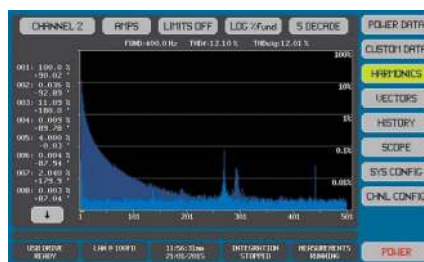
CHANNEL 2 AMPS LIMITS OFF LOG %Fund 5 DECADE

FUND=400.0 Hz THDf=12.10 % THDsig=12.01 %

001: 100.0 %
-90.02 °
002: 0.036 %
-92.89 °
003: 11.09 %
-180.0 °
004: 0.009 %
-89.78 °
005: 4.000 %
-0.03 °
006: 0.004 %
-87.54 °
007: 2.040 %
-179.9 °
008: 0.003 %
-87.04 °

100%
10%
1%
0.1%
0.01%

1 101 201 301 401 501

POWER DATA
CUSTOM DATA
HARMONICS
VECTORS
HISTORY
SCOPE
SYS CONFIG
CHNL CONFIG

USB DRIVE READY
LAN @ 100FD
11:56:31am 21/05/2015
INTEGRATION STOPPED
MEASUREMENTS RUNNING

POWER